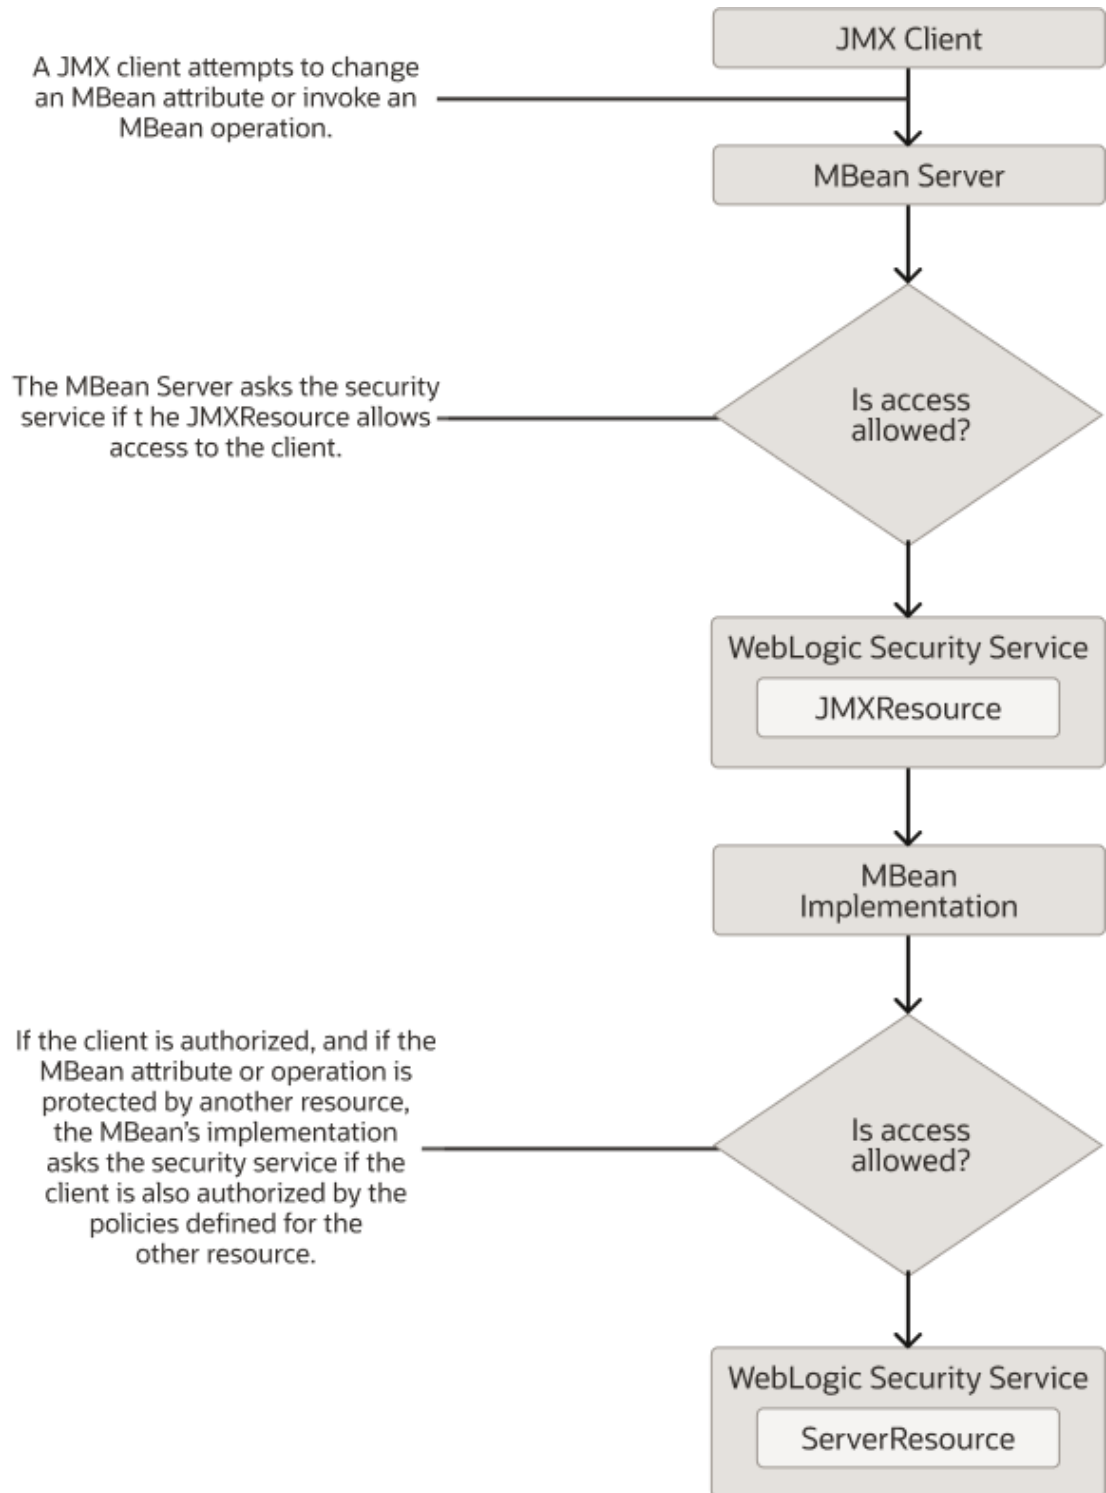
JMX Client

A JMX client attempts to change an MBean attribute or invoke an MBean operation.

MBean Server

The MBean Server asks the security service if t he JMXResource allows access to the client.

Is access allowed?

WebLogic Security Service

JMXResource

MBean Implementation

If the client is authorized, and if the MBean attribute or operation is protected by another resource, the MBean's implementation asks the security service if the client is also authorized by the policies defined for the other resource.

Is access allowed?

WebLogic Security Service

ServerResource